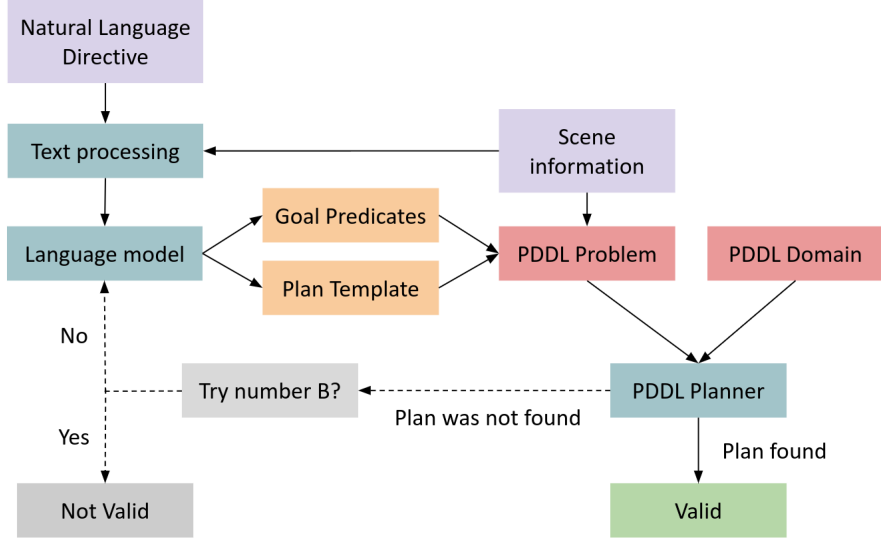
Natural Language Directive

Text processing

Scene information

Goal Predicates

Language model

PDDL Problem

PDDL Domain

Plan Template

No

Try number B?

PDDL Planner

Plan was not found

Yes

Plan found

Not Valid

Valid